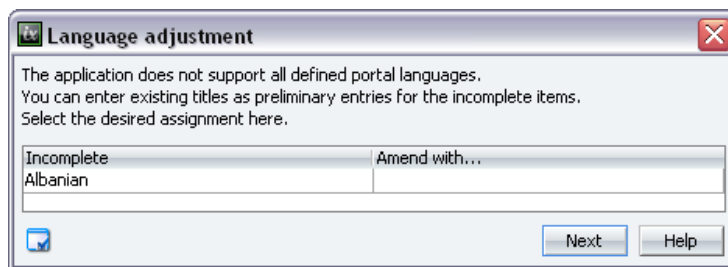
Language adjustment

The application does not support all defined portal languages.
You can enter existing titles as preliminary entries for the incomplete items.
Select the desired assignment here.

| Incomplete | Amend with... |
|---|---|
| Albanian | |

Next Help